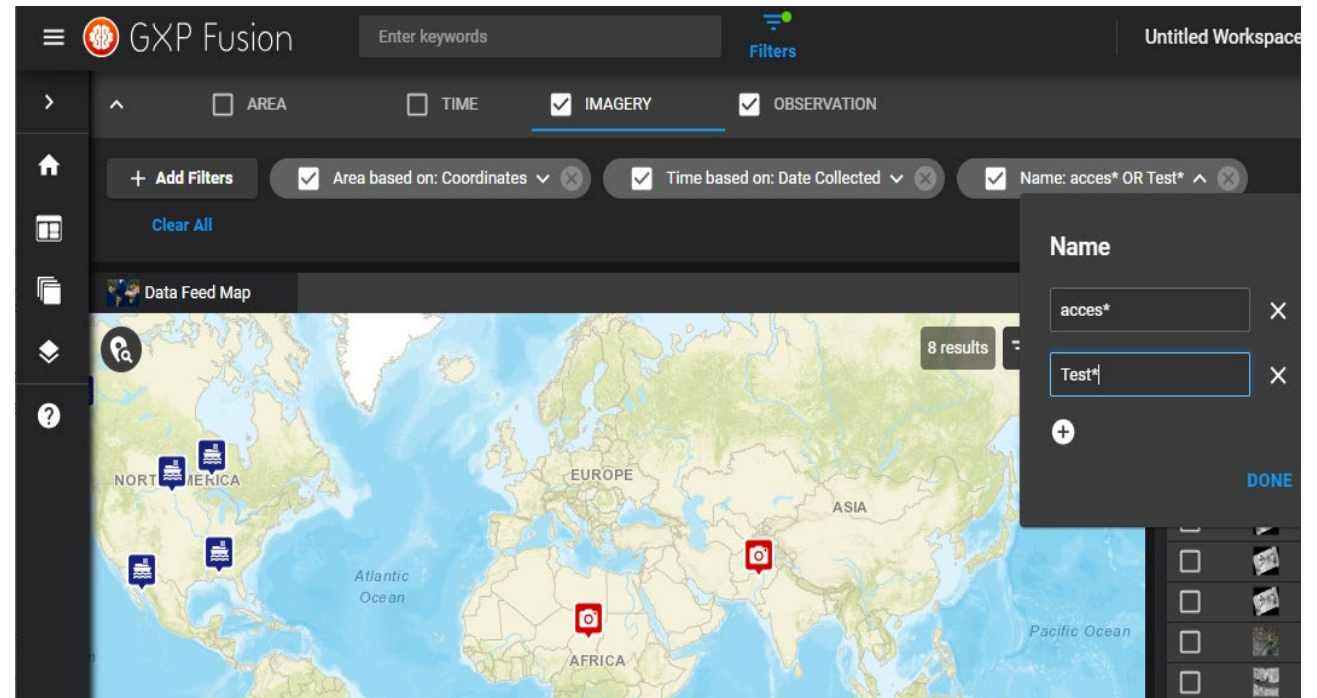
GXP Fusion

Enter keywords

Filters

Untitled Workspace

AREA

TIME

IMAGERY

OBSERVATION

+ Add Filters

Area based on: Coordinates

Time based on: Date Collected

Name: acces* OR Test*

Clear All

Data Feed Map

8 results

Name

acces*

Test*

DONE

NORT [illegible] ERICA

EUROPE

ASIA

Atlantic Ocean

AFRICA

Pacific Ocean